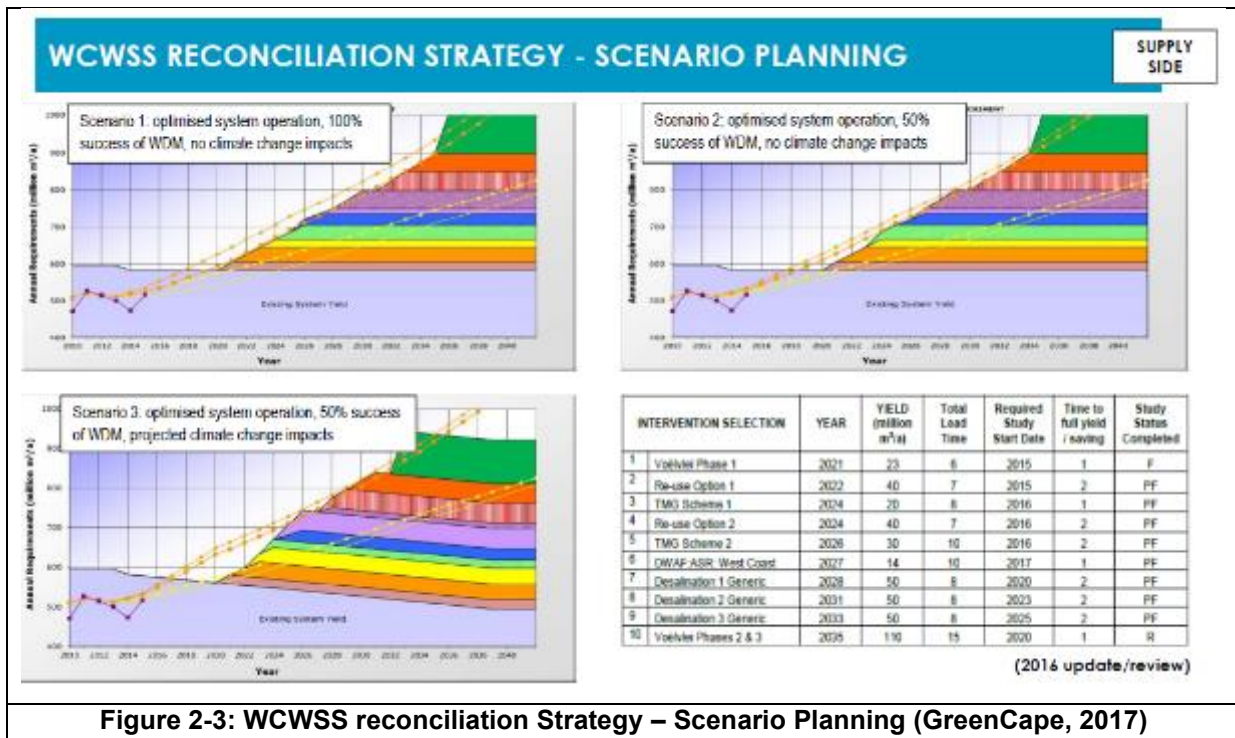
WCWSS RECONCILIATION STRATEGY - SCENARIO PLANNING

SUPPLY SIDE

Scenario 1: optimised system operation, 100% success of WDM, no climate change impacts

Annual Requirements (million m³/a)

Existing System Yield

Year

Scenario 2: optimised system operation, 50% success of WDM, no climate change impacts

Annual Requirements (million m³/a)

Existing System Yield

Year

Scenario 3: optimised system operation, 50% success of WDM, projected climate change impacts

Annual Requirements (million m³/a)

Existing System Yield

Year

| | INTERVENTION SELECTION | YEAR | YIELD (million m³/a) | Total Lead Time | Required Study Start Date | Time to full yield / saving | Study Status Completed |
|---|---|---|---|---|---|---|---|
| 1 | Voëlvlei Phase 1 | 2021 | 23 | 6 | 2015 | 1 | F |
| 2 | Re-use Option 1 | 2022 | 40 | 7 | 2015 | 2 | PF |
| 3 | TMG Scheme 1 | 2024 | 20 | 8 | 2016 | 1 | PF |
| 4 | Re-use Option 2 | 2024 | 40 | 7 | 2016 | 2 | PF |
| 5 | TMG Scheme 2 | 2026 | 30 | 10 | 2016 | 2 | PF |
| 6 | DWAF ASR: West Coast | 2027 | 14 | 10 | 2017 | 1 | PF |
| 7 | Desalination 1 Generic | 2028 | 50 | 8 | 2020 | 2 | PF |
| 8 | Desalination 2 Generic | 2031 | 50 | 8 | 2023 | 2 | PF |
| 9 | Desalination 3 Generic | 2033 | 50 | 8 | 2025 | 2 | PF |
| 10 | Voëlvlei Phases 2 & 3 | 2035 | 110 | 15 | 2020 | 1 | R |

(2016 update/review)

Figure 2-3: WCWSS reconciliation Strategy – Scenario Planning (GreenCape, 2017)